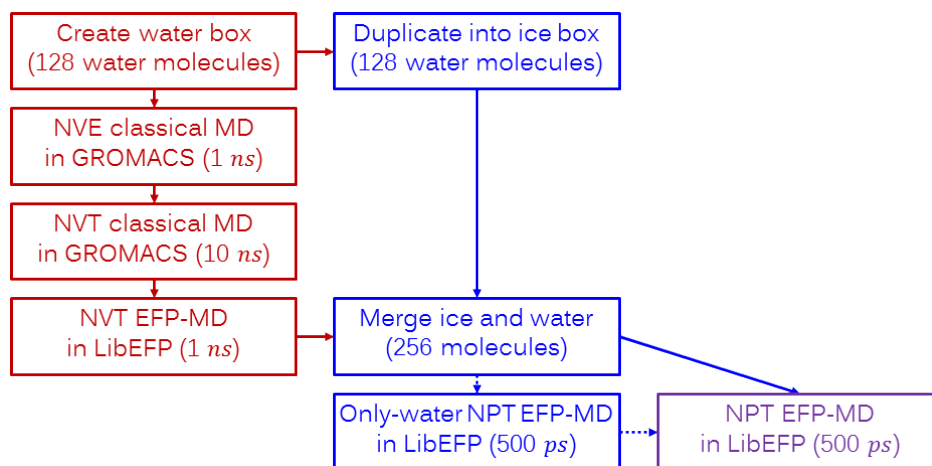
Create water box (128 water molecules)

Duplicate into ice box (128 water molecules)

NVE classical MD in GROMACS ($1\ ns$)

NVT classical MD in GROMACS ($10\ ns$)

NVT EFP-MD in LibEFP ($1\ ns$)

Merge ice and water (256 molecules)

Only-water NPT EFP-MD in LibEFP ($500\ ps$)

NPT EFP-MD in LibEFP ($500\ ps$)